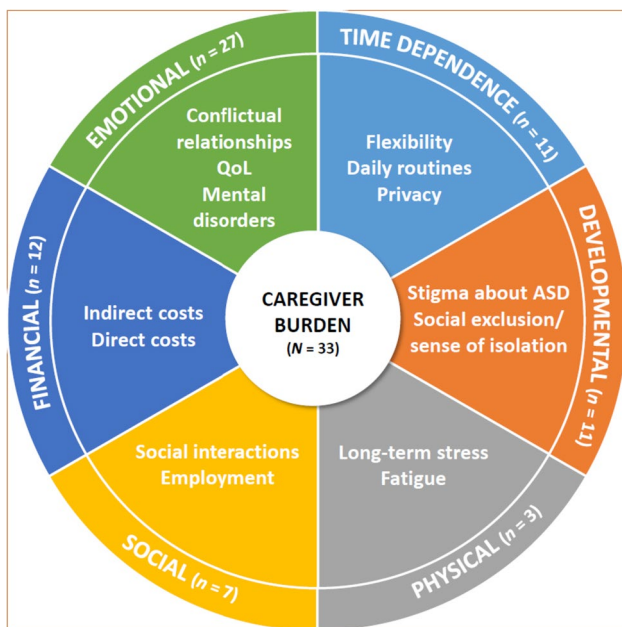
CAREGIVER BURDEN ($N$ = 33)

EMOTIONAL ($n$ = 27)
Conflictual relationships
QoL
Mental disorders

TIME DEPENDENCE ($n$ = 11)
Flexibility
Daily routines
Privacy

DEVELOPMENTAL ($n$ = 11)
Stigma about ASD
Social exclusion/ sense of isolation

PHYSICAL ($n$ = 3)
Long-term stress
Fatigue

SOCIAL ($n$ = 7)
Social interactions
Employment

FINANCIAL ($n$ = 12)
Indirect costs
Direct costs